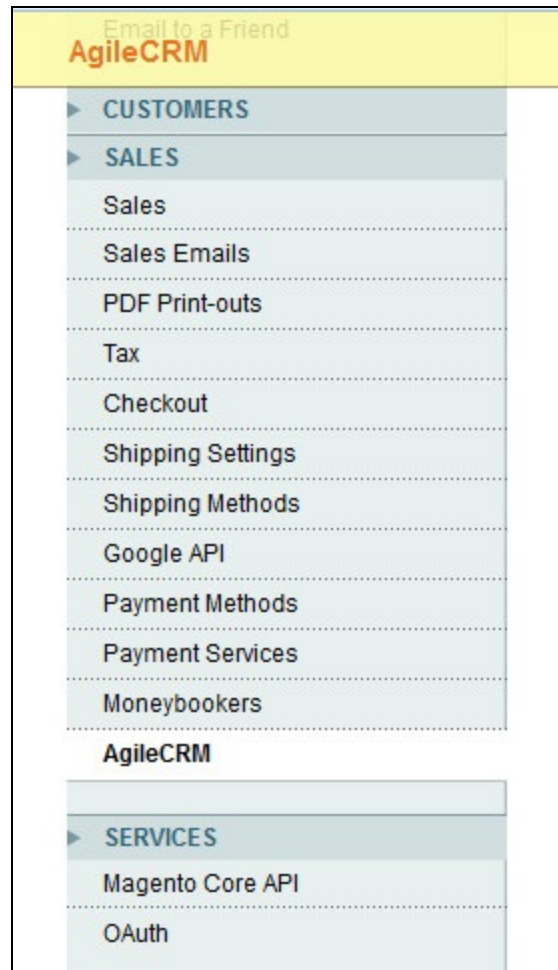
Email to a Friend
AgileCRM

CUSTOMERS
SALES
Sales
Sales Emails
PDF Print-outs
Tax
Checkout
Shipping Settings
Shipping Methods
Google API
Payment Methods
Payment Services
Moneybookers
AgileCRM
SERVICES
Magento Core API
OAuth